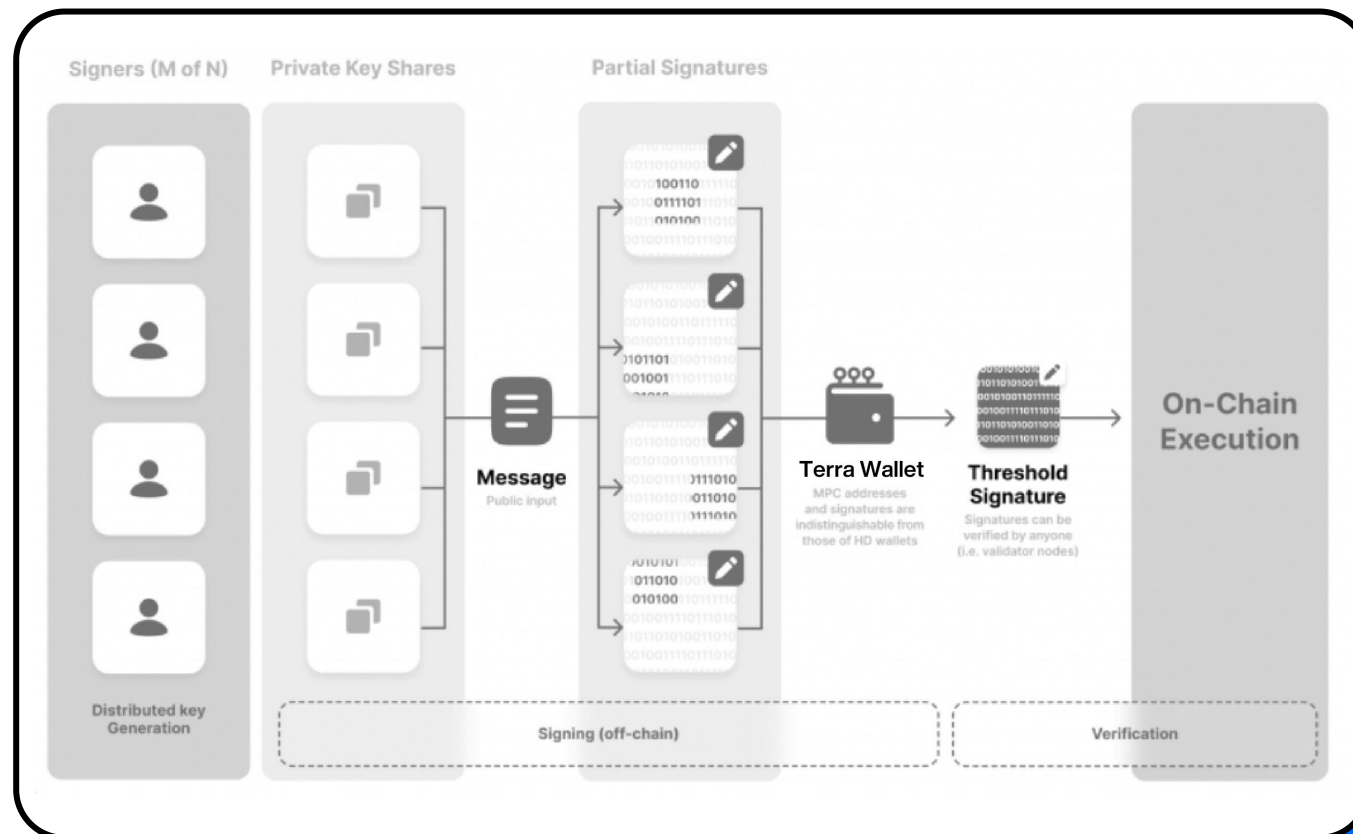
Signers (M of N)

Private Key Shares

Partial Signatures

Distributed key Generation

Message
Public input

Terra Wallet
MPC addresses and signatures are indistinguishable from those of HD wallets

Threshold Signature
Signatures can be verified by anyone (i.e. validator nodes)

On-Chain Execution

Signing (off-chain)

Verification